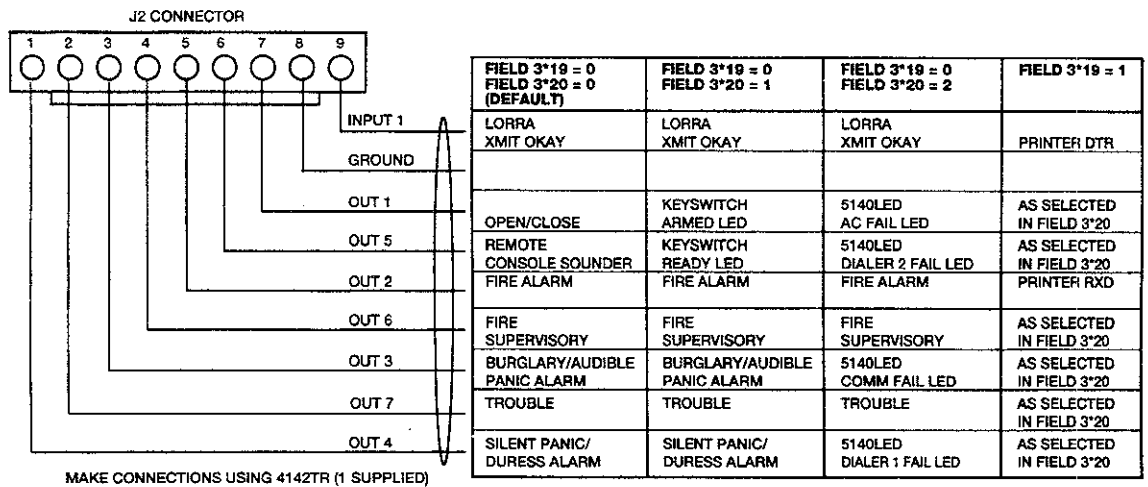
J2 CONNECTOR

1 2 3 4 5 6 7 8 9

INPUT 1
GROUND
OUT 1
OUT 5
OUT 2
OUT 6
OUT 3
OUT 7
OUT 4

| FIELD 3*19 = 0 FIELD 3*20 = 0 (DEFAULT) | FIELD 3*19 = 0 FIELD 3*20 = 1 | FIELD 3*19 = 0 FIELD 3*20 = 2 | FIELD 3*19 = 1 |
|---|---|---|---|
| LORRA XMIT OKAY | LORRA XMIT OKAY | LORRA XMIT OKAY | PRINTER DTR |
| | | | |
| OPEN/CLOSE | KEYSWITCH ARMED LED | 5140LED AC FAIL LED | AS SELECTED IN FIELD 3*20 |
| REMOTE CONSOLE SOUNDER | KEYSWITCH READY LED | 5140LED DIALER 2 FAIL LED | AS SELECTED IN FIELD 3*20 |
| FIRE ALARM | FIRE ALARM | FIRE ALARM | PRINTER RXD |
| FIRE SUPERVISORY | FIRE SUPERVISORY | FIRE SUPERVISORY | AS SELECTED IN FIELD 3*20 |
| BURGLARY/AUDIBLE PANIC ALARM | BURGLARY/AUDIBLE PANIC ALARM | 5140LED COMM FAIL LED | AS SELECTED IN FIELD 3*20 |
| TROUBLE | TROUBLE | TROUBLE | AS SELECTED IN FIELD 3*20 |
| SILENT PANIC/ DURESS ALARM | SILENT PANIC/ DURESS ALARM | 5140LED DIALER 1 FAIL LED | AS SELECTED IN FIELD 3*20 |

MAKE CONNECTIONS USING 4142TR (1 SUPPLIED)